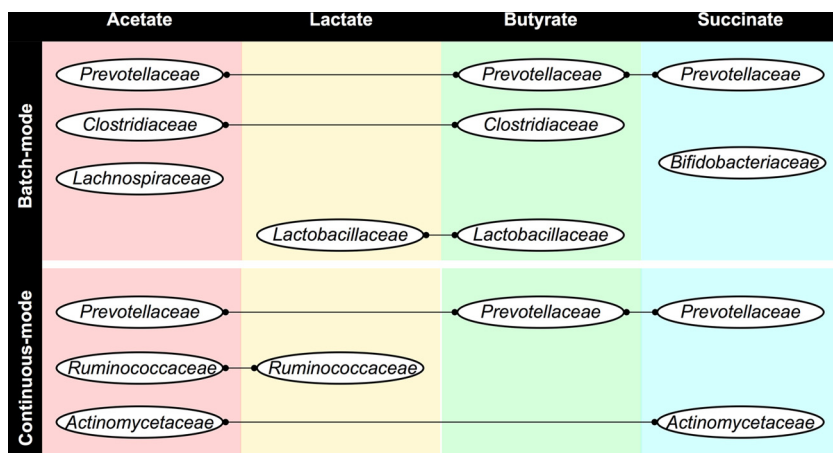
| | Acetate | Lactate | Butyrate | Succinate |
|---|---|---|---|---|
| Batch-mode | Prevotellaceae | | Prevotellaceae | Prevotellaceae |
| | Clostridiaceae | | Clostridiaceae | |
| | Lachnospiraceae | | | Bifidobacteriaceae |
| | | Lactobacillaceae | Lactobacillaceae | |
| Continuous-mode | Prevotellaceae | | Prevotellaceae | Prevotellaceae |
| | Ruminococcaceae | Ruminococcaceae | | |
| | Actinomycetaceae | | | Actinomycetaceae |